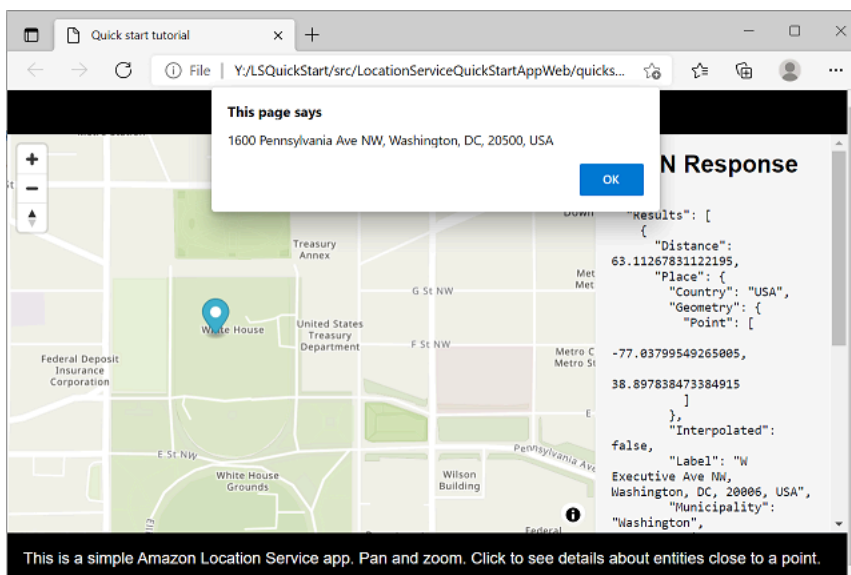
Quick start tutorial

File | Y:/LSQuickStart/src/LocationServiceQuickStartAppWeb/quicks...

This page says

1600 Pennsylvania Ave NW, Washington, DC, 20500, USA

OK

N Response

"Results": [
{
"Distance": 63.11267831122195,
"Place": {
"Country": "USA",
"Geometry": {
"Point": [
-77.03799549265005,
38.897838473384915
]
},
"Interpolated": false,
"Label": "W Executive Ave NW, Washington, DC, 20006, USA",
"Municipality": "Washington",

Treasury Annex

G St NW

White House

United States Treasury Department

F St NW

Federal Deposit Insurance Corporation

Metro C Metro St

Met Met

E St NW

Pennsylvania Ave

White House Grounds

Wilson Building

Federal

Down

This is a simple Amazon Location Service app. Pan and zoom. Click to see details about entities close to a point.